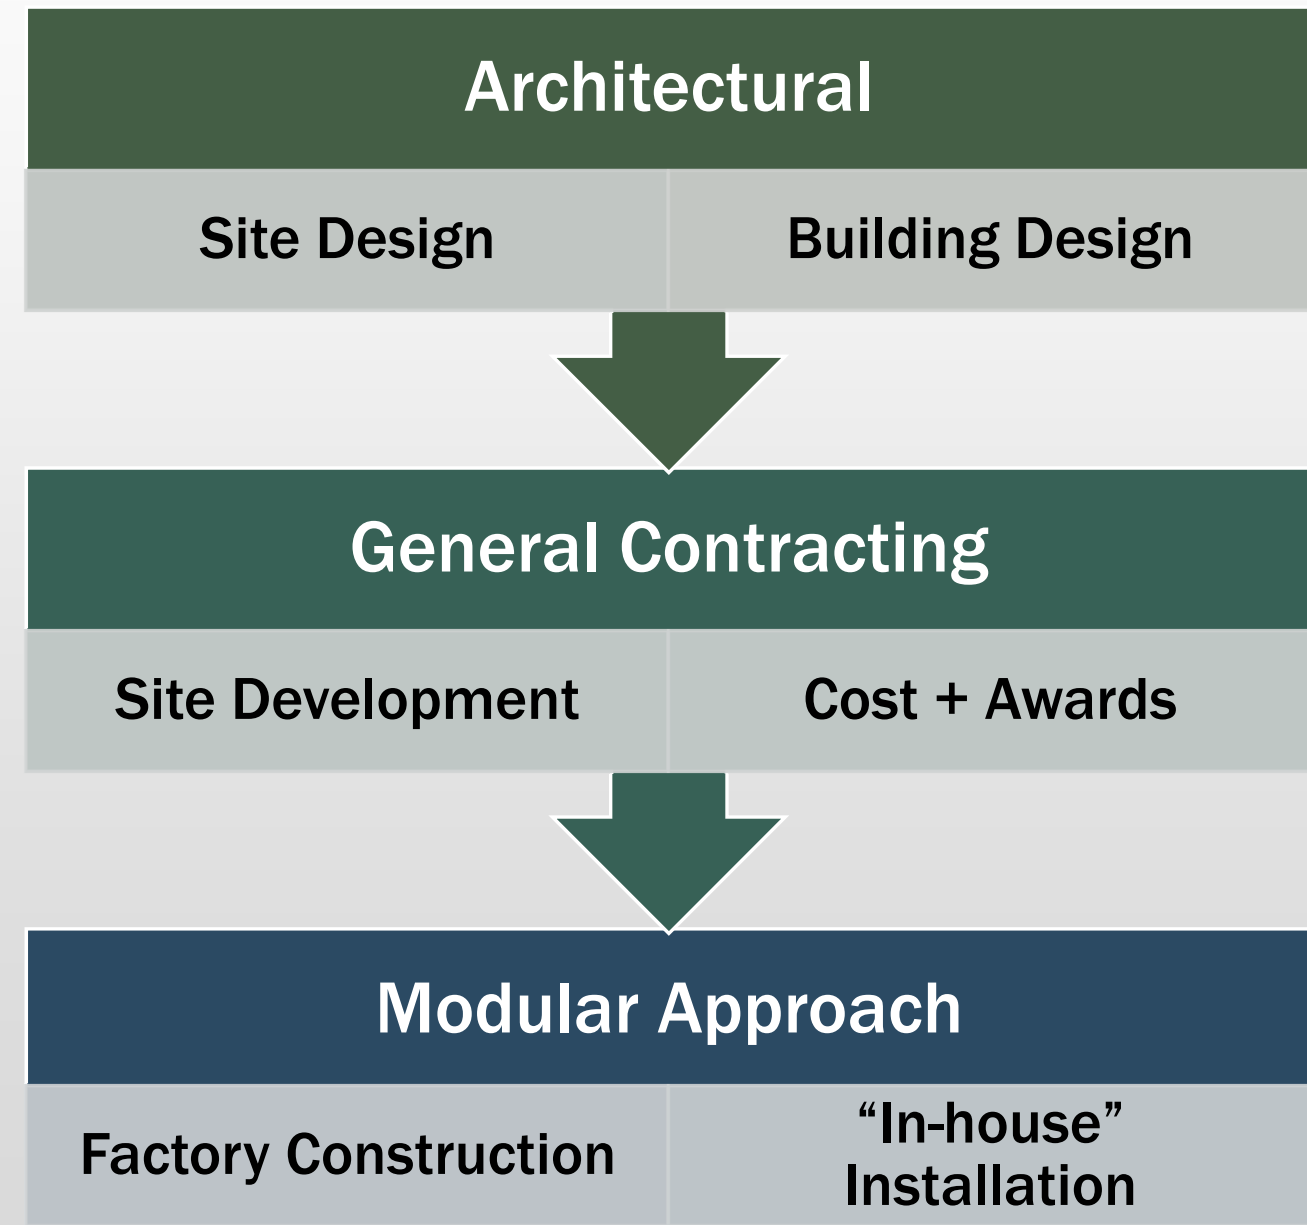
Architectural

| Site Design | Building Design |
|---|---|

General Contracting

| Site Development | Cost + Awards |
|---|---|

Modular Approach

| Factory Construction | “In-house” Installation |
|---|---|